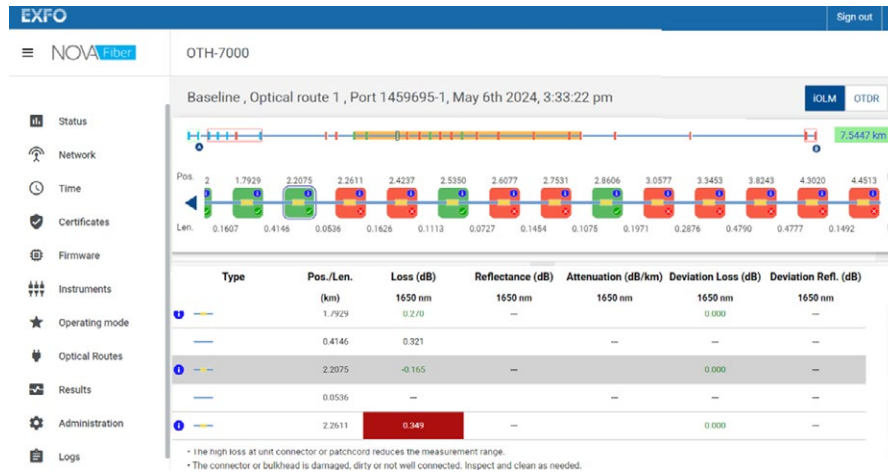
EXFO

Sign out

NOVA Fiber

OTH-7000

Status

Network

Time

Certificates

Firmware

Instruments

Operating mode

Optical Routes

Results

Administration

Logs

Baseline , Optical route 1 , Port 1459695-1, May 6th 2024, 3:33:22 pm

iOLM

OTDR

7.5447 km

A

B

Pos.

2

1.7929

2.2075

2.2611

2.4237

2.5350

2.6077

2.7531

2.8606

3.0577

3.3453

3.8243

4.3020

4.4513

Len.

0.1607

0.4146

0.0536

0.1626

0.1113

0.0727

0.1454

0.1075

0.1971

0.2876

0.4790

0.4777

0.1492

| | Type | Pos./Len. (km) | Loss (dB) 1650 nm | Reflectance (dB) 1650 nm | Attenuation (dB/km) 1650 nm | Deviation Loss (dB) 1650 nm | Deviation Refl. (dB) 1650 nm |
|---|---|---|---|---|---|---|---|
| i | | 1.7929 | 0.270 | — | | 0.000 | — |
| | | 0.4146 | 0.321 | | — | — | — |
| i | | 2.2075 | -0.165 | — | | 0.000 | — |
| | | 0.0536 | — | | — | — | — |
| i | | 2.2611 | 0.349 | — | | 0.000 | — |

• The high loss at unit connector or patchcord reduces the measurement range.

• The connector or bulkhead is damaged, dirty or not well connected. Inspect and clean as needed.